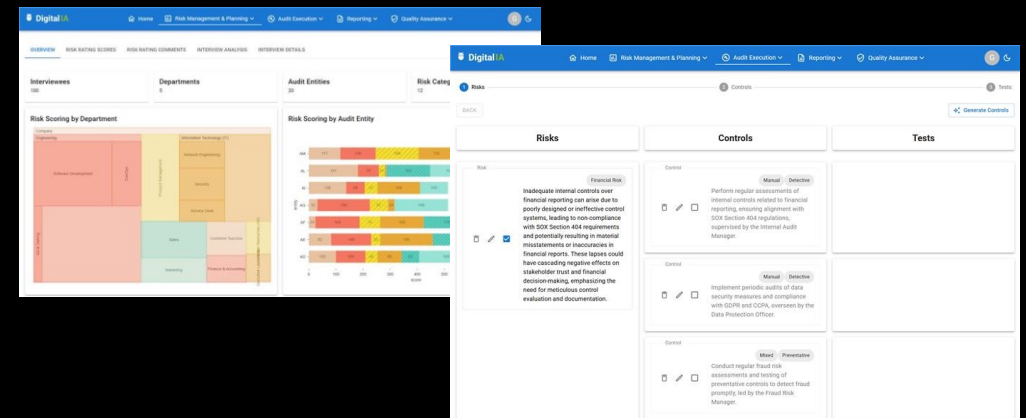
DigitalIA Home Risk Management & Planning Audit Execution Reporting Quality Assurance

OVERVIEW RISK RATING SCORES RISK RATING COMMENTS INTERVIEW ANALYSIS INTERVIEW DETAILS

Interviewees 100
Departments 5
Audit Entities 30
Risk Categ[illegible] 12

Risk Scoring by Department

Company
Engineering
Software Development
DevOps
Product Management
Information Technology (IT)
Network Engineering
Security
Service Desk
Sales
Marketing
Customer Success
Finance & Accounting

Risk Scoring by Audit Entity

AM
BL
BI
AU
AF
AR
AO

0 100 200 300 400 500

DigitalIA Home Risk Management & Planning Audit Execution Reporting Quality Assurance

1 Risks 2 Controls 3 Tests

BACK

Generate Controls

Risks

Controls

Tests

Risk

Financial Risk

Inadequate internal controls over financial reporting can arise due to poorly designed or ineffective control systems, leading to non-compliance with SOX Section 404 requirements and potentially resulting in material misstatements or inaccuracies in financial reports. These lapses could have cascading negative effects on stakeholder trust and financial decision-making, emphasizing the need for meticulous control evaluation and documentation.

Control

Manual Detective

Perform regular assessments of internal controls related to financial reporting, ensuring alignment with SOX Section 404 regulations, supervised by the Internal Audit Manager.

Control

Manual Detective

Implement periodic audits of data security measures and compliance with GDPR and CCPA, overseen by the Data Protection Officer.

Control

Mixed Preventative

Conduct regular fraud risk assessments and testing of preventative controls to detect fraud promptly, led by the Fraud Risk Manager.